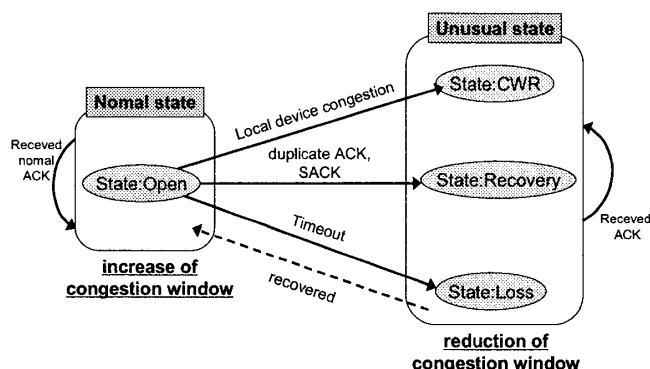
Unusual state

Nomal state

State:CWR

Local device congestion

Receved nomal ACK

duplicate ACK, SACK

State:Open

State:Recovery

Timeout

Receved ACK

increase of congestion window

recovered

State:Loss

reduction of congestion window